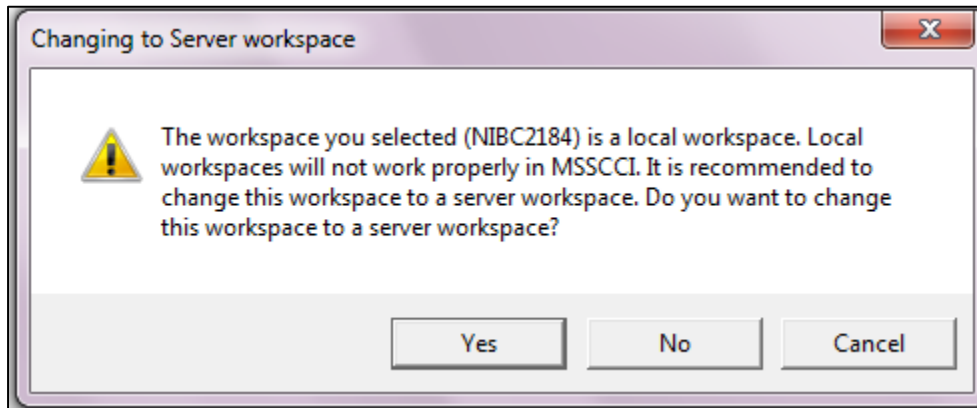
Changing to Server workspace

X

The workspace you selected (NIBC2184) is a local workspace. Local workspaces will not work properly in MSSCCI. It is recommended to change this workspace to a server workspace. Do you want to change this workspace to a server workspace?

Yes
No
Cancel